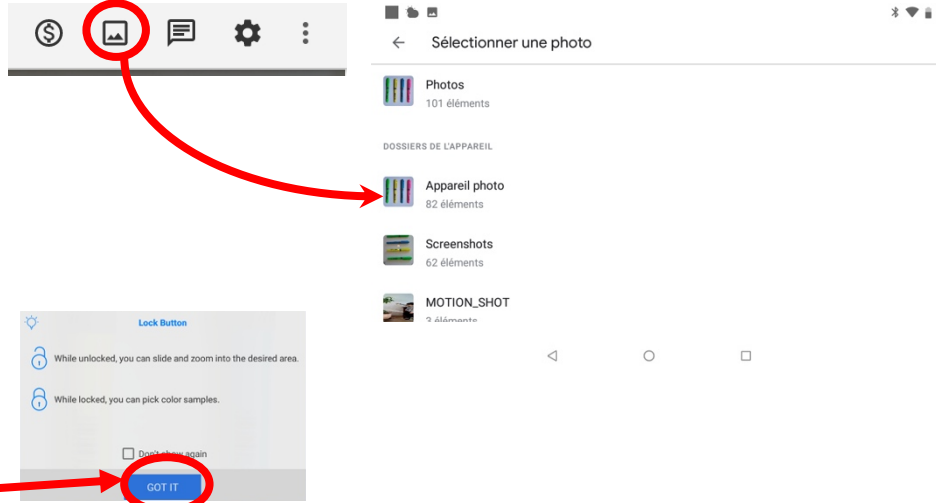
Sélectionner une photo

Photos
101 éléments

DOSSIERS DE L'APPAREIL

Appareil photo
82 éléments

Screenshots
62 éléments

MOTION_SHOT
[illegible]

Lock Button

While unlocked, you can slide and zoom into the desired area.

While locked, you can pick color samples.

Don't show again

GOT IT